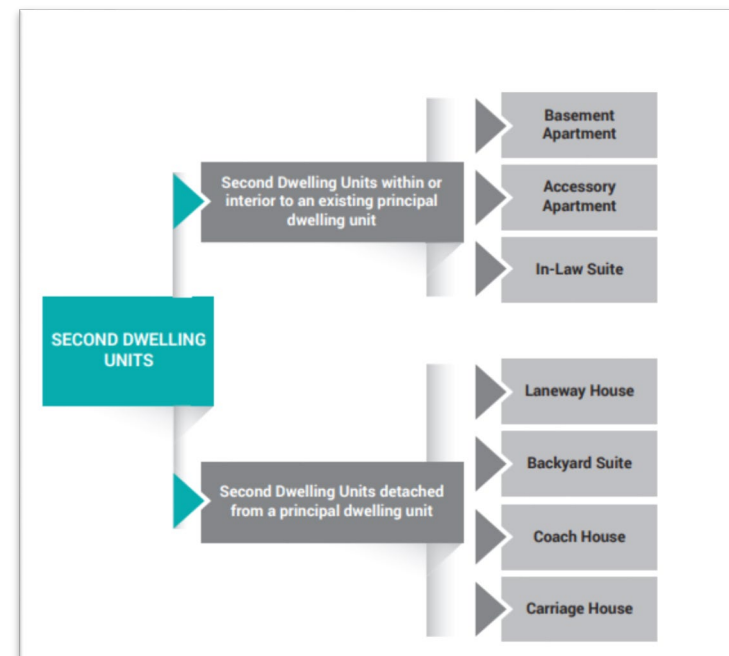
SECOND DWELLING UNITS

Second Dwelling Units within or interior to an existing principal dwelling unit

Basement Apartment

Accessory Apartment

In-Law Suite

Second Dwelling Units detached from a principal dwelling unit

Laneway House

Backyard Suite

Coach House

Carriage House